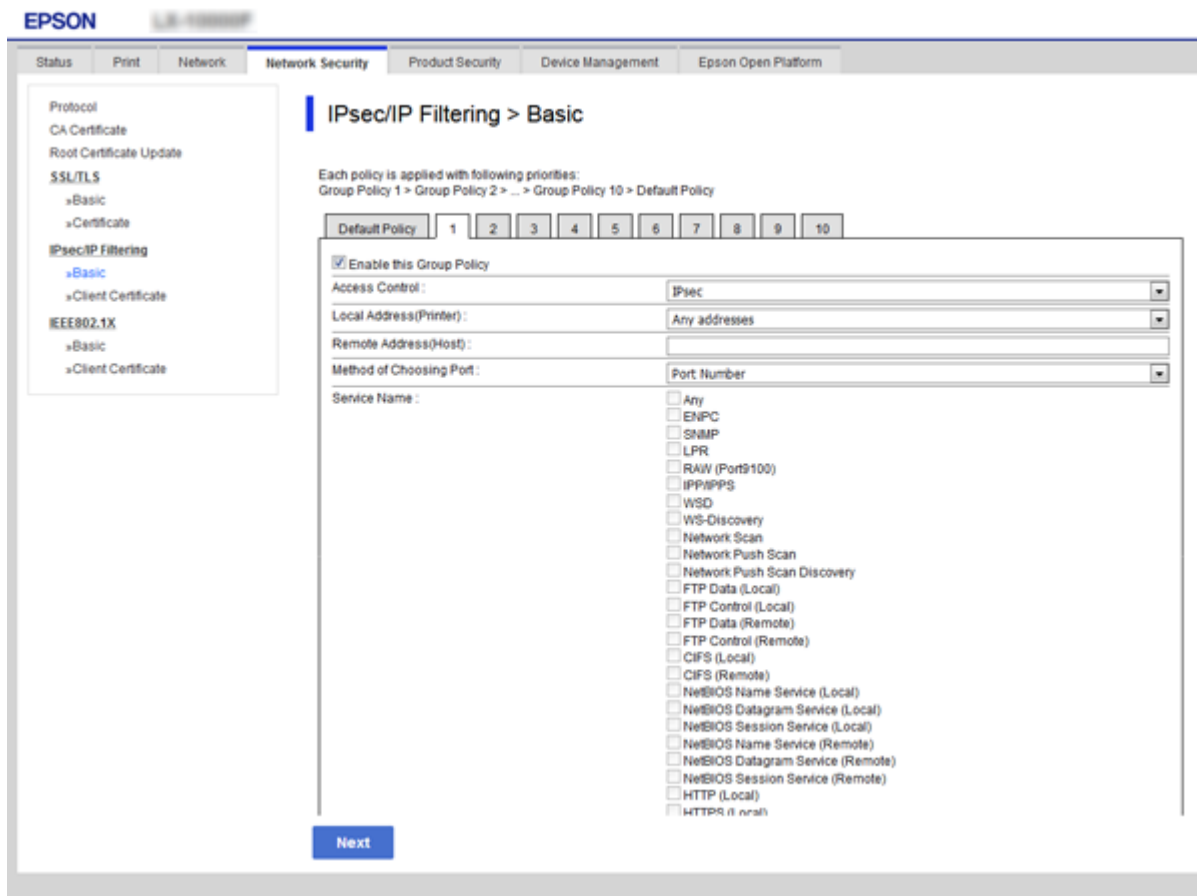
EPSON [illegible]

Status | Print | Network | Network Security | Product Security | Device Management | Epson Open Platform

Protocol
CA Certificate
Root Certificate Update
SSL/TLS
»Basic
»Certificate
IPsec/IP Filtering
»Basic
»Client Certificate
IEEE802.1X
»Basic
»Client Certificate

IPsec/IP Filtering > Basic

Each policy is applied with following priorities:
Group Policy 1 > Group Policy 2 > ... > Group Policy 10 > Default Policy

Default Policy | 1 | 2 | 3 | 4 | 5 | 6 | 7 | 8 | 9 | 10

Enable this Group Policy

| Access Control : | IPsec |
|---|---|
| Local Address(Printer) : | Any addresses |
| Remote Address(Host) : | |
| Method of Choosing Port : | Port Number |

Service Name :
Any
ENPC
SNMP
LPR
RAW (Port9100)
IPP/IPPS
WSD
WS-Discovery
Network Scan
Network Push Scan
Network Push Scan Discovery
FTP Data (Local)
FTP Control (Local)
FTP Data (Remote)
FTP Control (Remote)
CIFS (Local)
CIFS (Remote)
NetBIOS Name Service (Local)
NetBIOS Datagram Service (Local)
NetBIOS Session Service (Local)
NetBIOS Name Service (Remote)
NetBIOS Datagram Service (Remote)
NetBIOS Session Service (Remote)
HTTP (Local)
HTTPS (Local)

Next